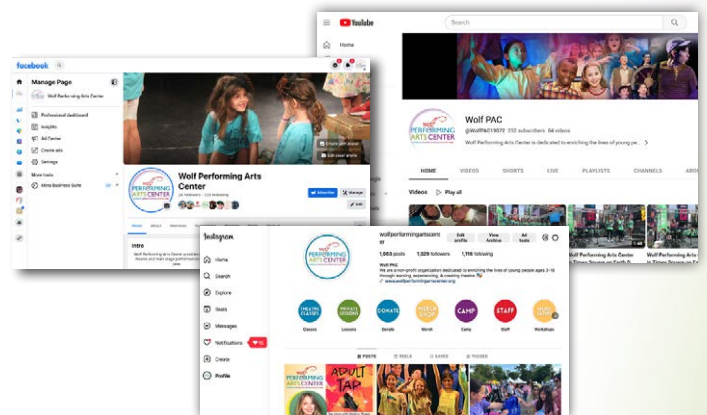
YouTube

Search

Home

Wolf PAC

@WolfPAC19072 212 subscribers 64 videos

Wolf Performing Arts Center is dedicated to enriching the lives of young pe...

HOME VIDEOS SHORTS LIVE PLAYLISTS CHANNELS

Videos Play all

facebook

Manage Page

Wolf Performing Arts Center

Professional dashboard

Insights

Ad Center

Create ads

Settings

More tools

Meta Business Suite

WOLF PERFORMING ARTS CENTER

Wolf Performing Arts Center

Subscribe

Manage

Edit

Intro

Instagram

Home

Search

Explore

Reels

Messages

Notifications

Create

Profile

wolfperformingartscenter

Edit profile

View Archive

Ad tools

1,063 posts 1,929 followers 1,116 following

Wolf PAC

We are a non-profit organization dedicated to enriching the lives of young people ages 2-18 through learning, experiencing, & creating theatre.

www.wolfperformingartscenter.org

Classes

Lessons

Donate

Merch

Camp

Staff

Workshops

POSTS REELS SAVED TAGGED

ADULT TAP